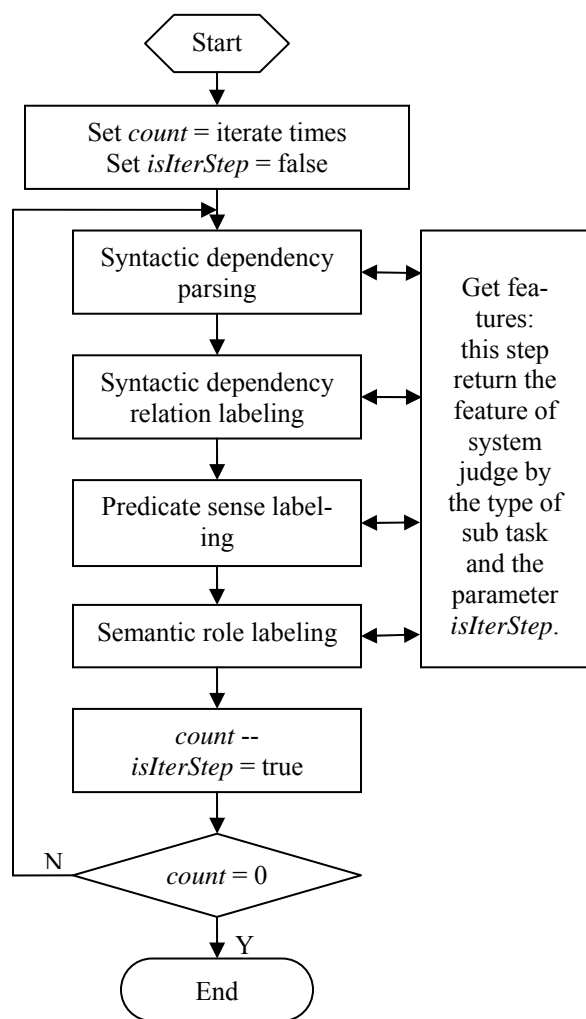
Start

Set *count* = iterate times
Set *isIterStep* = false

Syntactic dependency parsing

Syntactic dependency relation labeling

Predicate sense labeling

Semantic role labeling

*count* --
*isIterStep* = true

*count* = 0

N

Y

End

Get features: this step return the feature of system judge by the type of sub task and the parameter *isIterStep*.